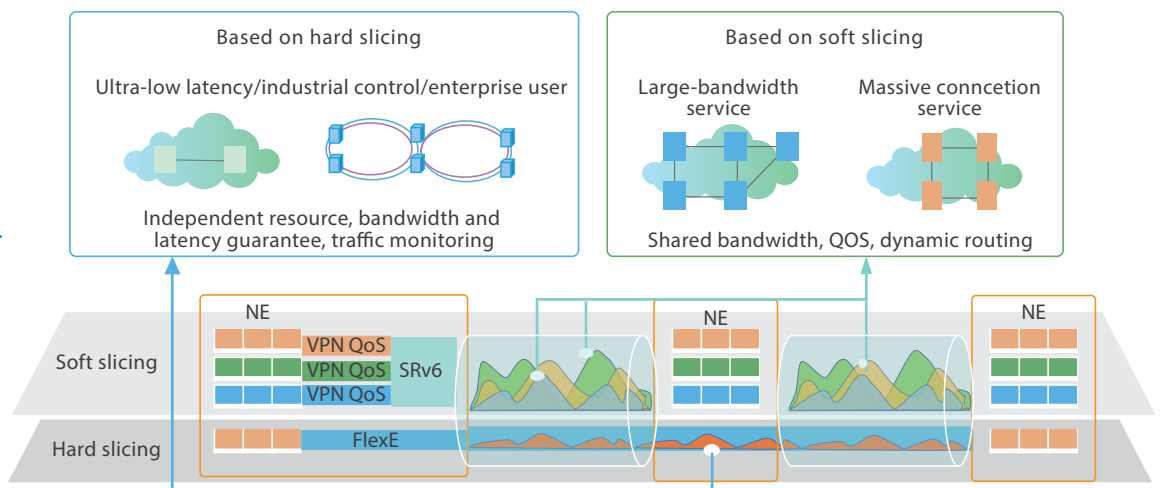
Based on hard slicing

Ultra-low latency/industrial control/enterprise user

Independent resource, bandwidth and latency guarantee, traffic monitoring

Based on soft slicing

Large-bandwidth service

Massive conncetion service

Shared bandwidth, QOS, dynamic routing

NE

VPN QoS
VPN QoS
VPN QoS

SRv6

FlexE

NE

NE

Soft slicing

Hard slicing